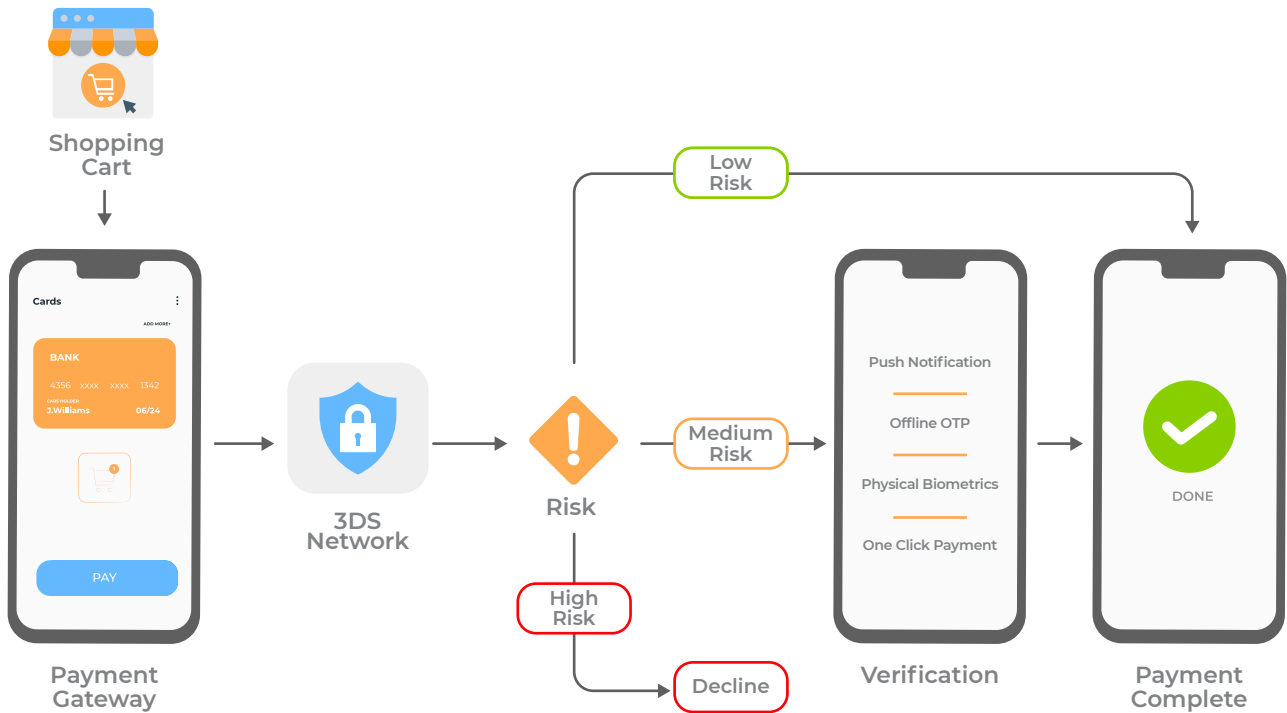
Shopping Cart

Cards

ADD MORE+

BANK

4356 xxxx xxxx 1342

CARD HOLDER
J.Williams 06/24

1

PAY

Payment Gateway

3DS Network

Risk

Low Risk

Medium Risk

High Risk

Decline

Push Notification

Offline OTP

Physical Biometrics

One Click Payment

Verification

DONE

Payment Complete